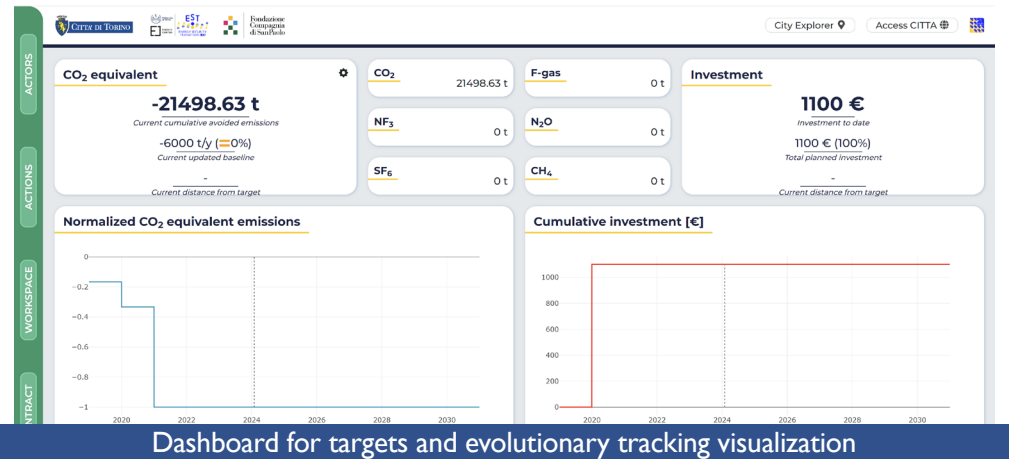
ACTORS
ACTIONS
WORKSPACE
NTRACT

CITTÀ DI TORINO
EST
Fondazione Compagnia di SanPaolo

City Explorer
Access CITTA

$CO_2$ equivalent
-21498.63 t
Current cumulative avoided emissions
-6000 t/y (=0%)
Current updated baseline
-
Current distance from target

$CO_2$
21498.63 t

F-gas
0 t

$NF_3$
0 t

$N_2O$
0 t

$SF_6$
0 t

$CH_4$
0 t

Investment
1100 €
Investment to date
1100 € (100%)
Total planned investment
-
Current distance from target

Normalized $CO_2$ equivalent emissions
0
−0.2
−0.4
−0.6
−0.8
−1
2020
2022
2024
2026
2028
2030

Cumulative investment [€]
1000
800
600
400
200
0
2020
2022
2024
2026
2028
2030

Dashboard for targets and evolutionary tracking visualization